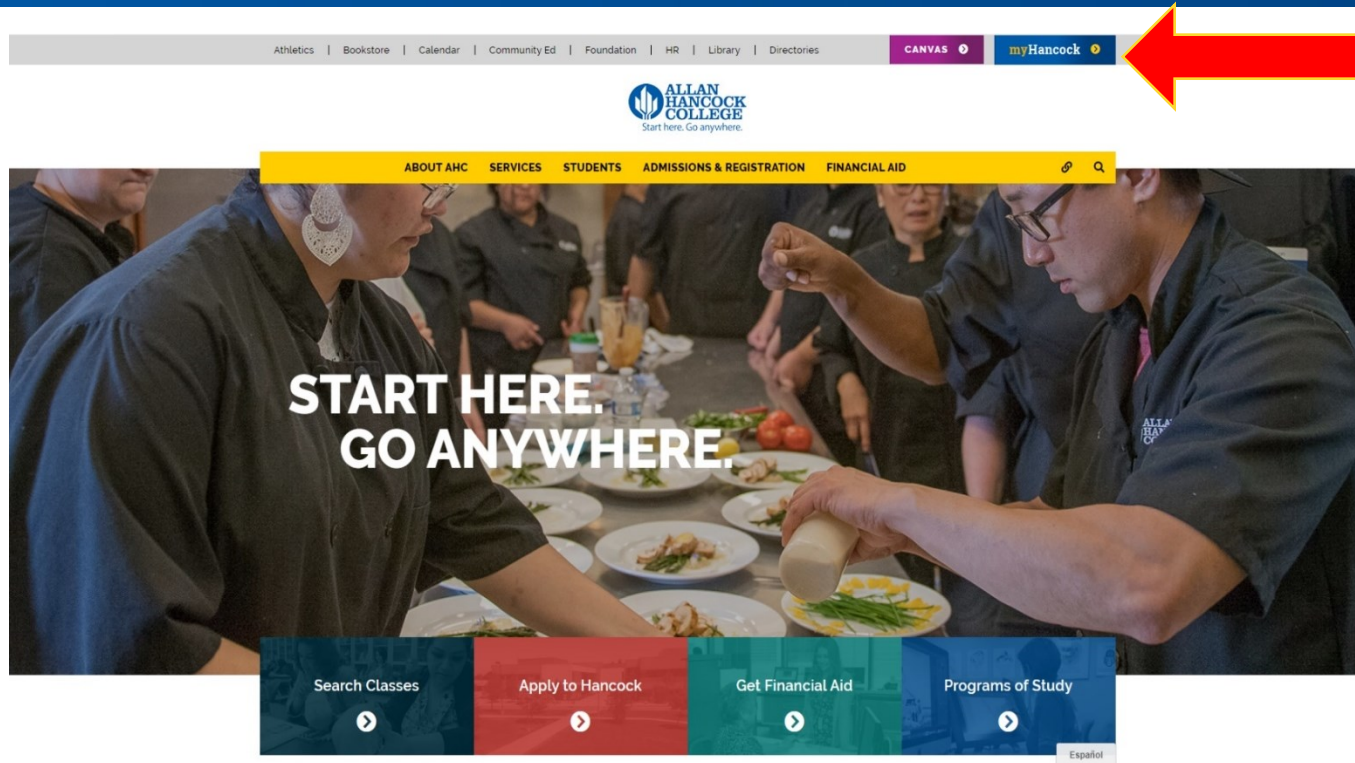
Athletics | Bookstore | Calendar | Community Ed | Foundation | HR | Library | Directories

CANVAS

myHancock

ALLAN HANCOCK COLLEGE
Start here. Go anywhere.

ABOUT AHC SERVICES STUDENTS ADMISSIONS & REGISTRATION FINANCIAL AID

START HERE.
GO ANYWHERE.

ALLAN HANCOCK COLLEGE

Search Classes

Apply to Hancock

Get Financial Aid

Programs of Study

Español